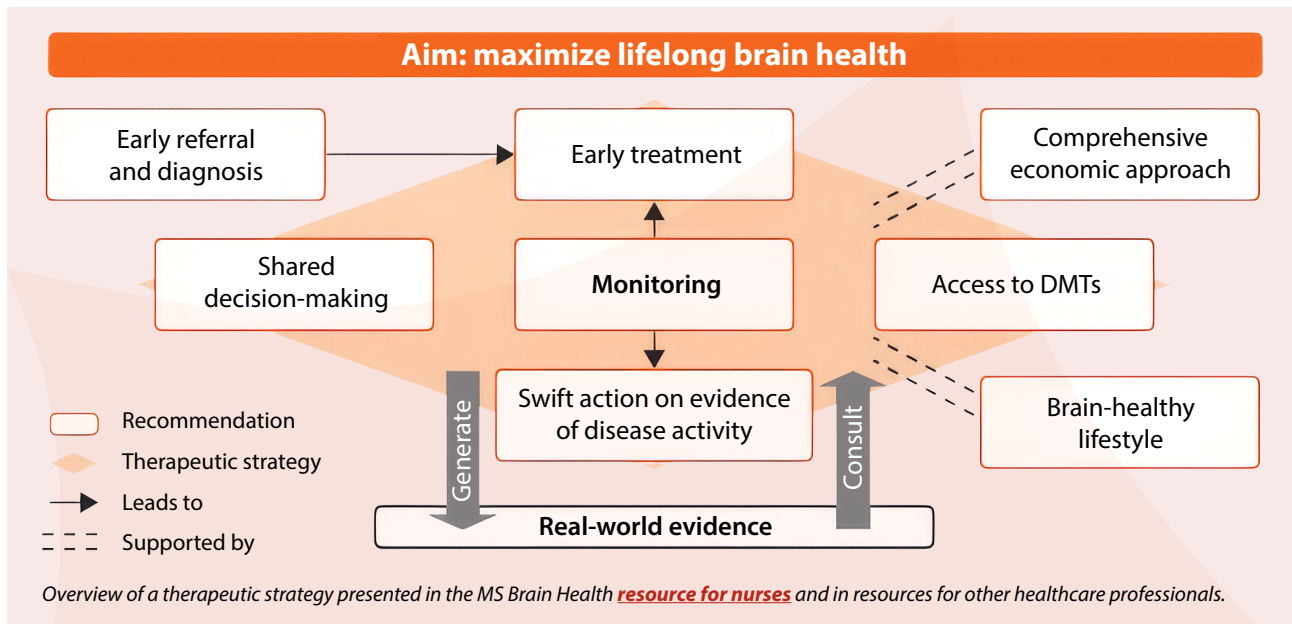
Aim: maximize lifelong brain health

Early referral and diagnosis

Early treatment

Comprehensive economic approach

Shared decision-making

Monitoring

Access to DMTs

Swift action on evidence of disease activity

Brain-healthy lifestyle

Generate

Consult

Real-world evidence

Recommendation

Therapeutic strategy

Leads to

Supported by

Overview of a therapeutic strategy presented in the MS Brain Health resource for nurses and in resources for other healthcare professionals.